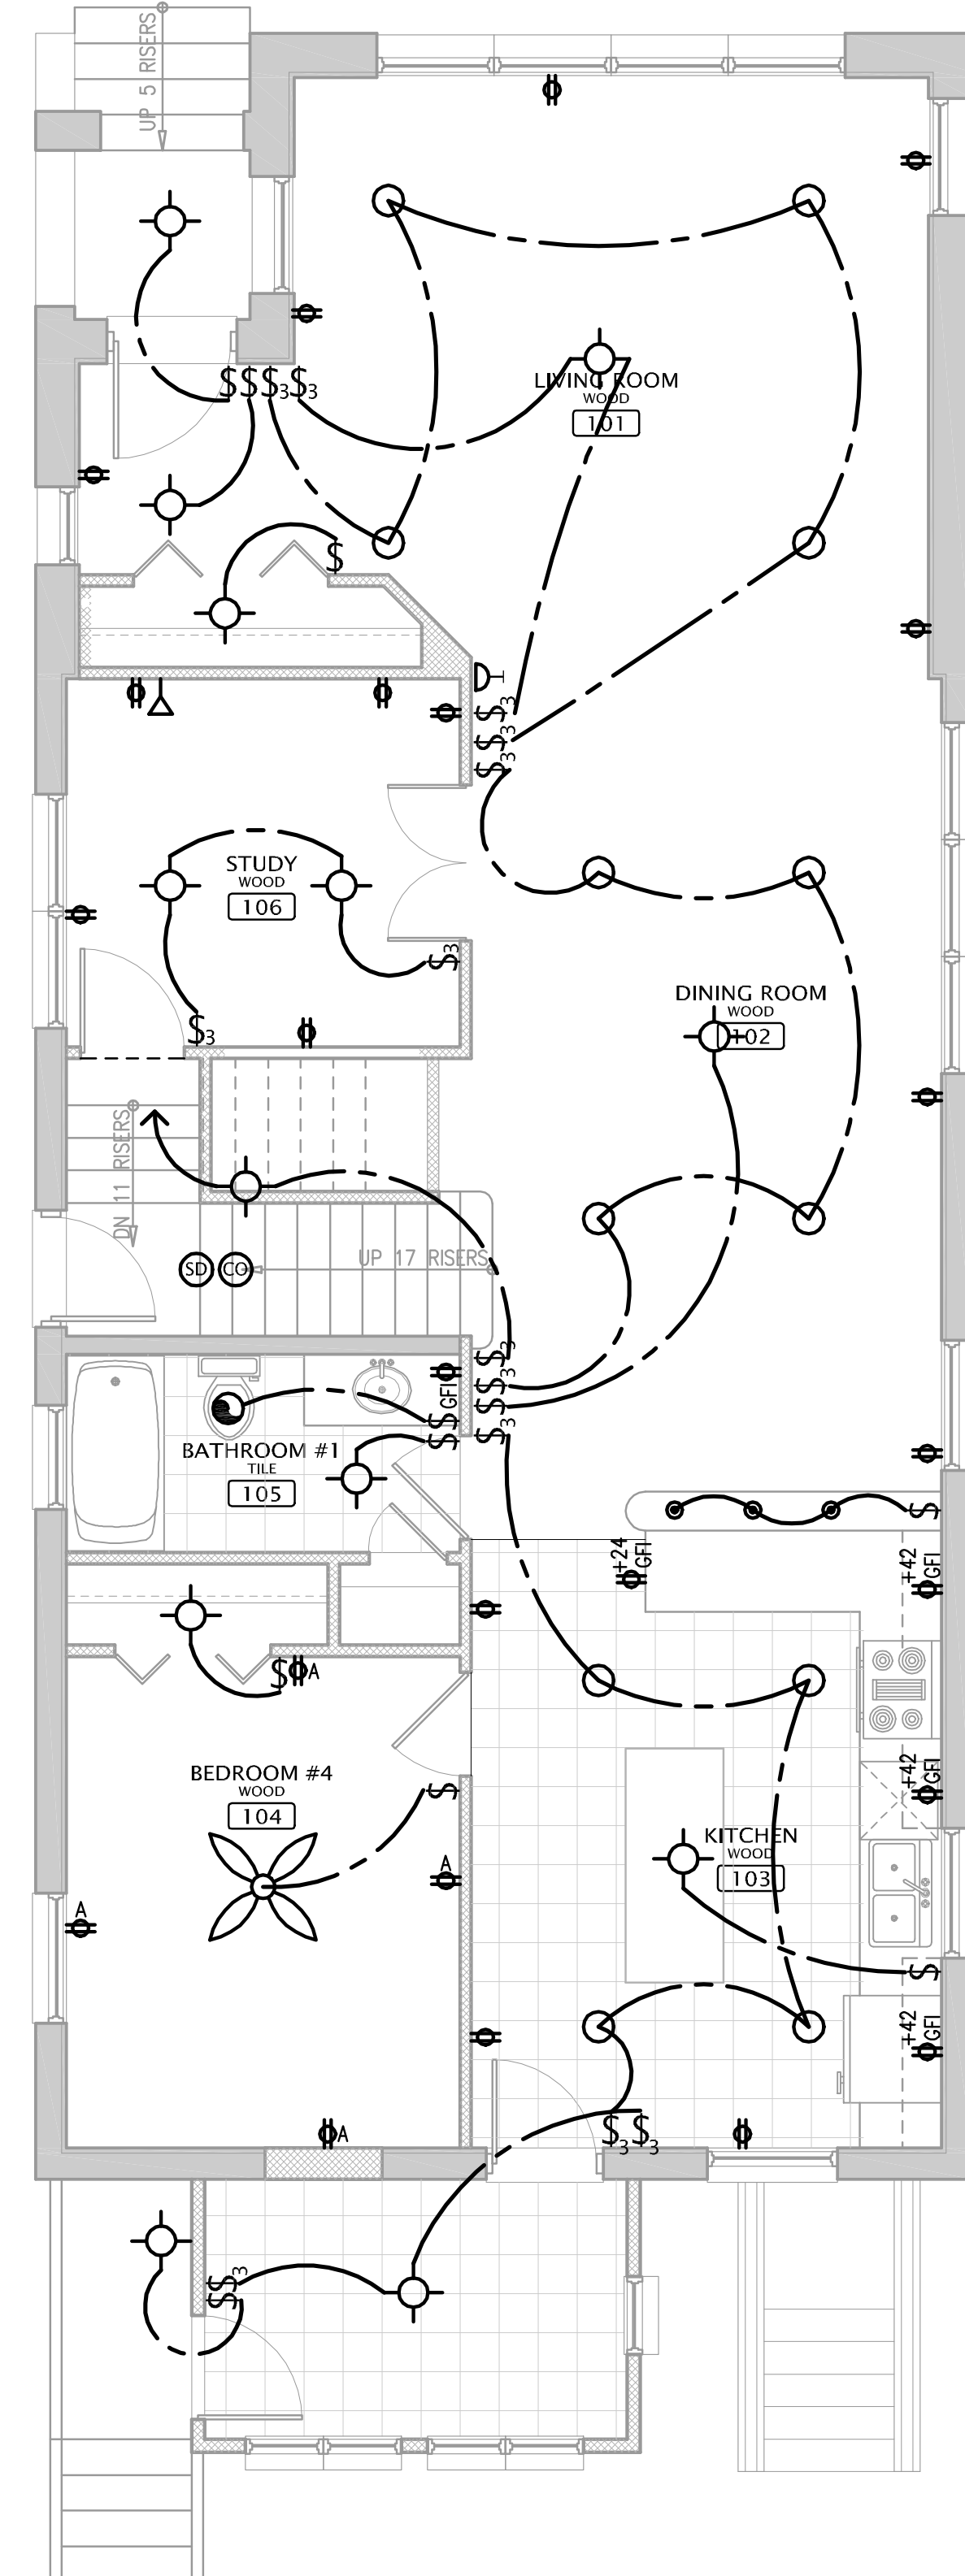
UP 5 RISERS

$$$$_3$$_3$

LIVING ROOM
WOOD
101

$

$_3$
$_3$
$_3$

STUDY
WOOD
106

$_3$

$_3$

DINING ROOM
WOOD
102

DN 11 RISERS

SD CO

UP 17 RISERS

GFI
$_3$
$_3$
$_3$
$_3$

BATHROOM #1
TILE
105

$$

+24 GFI

+42 GFI

$A

BEDROOM #4
WOOD
104

$

A

A

+42 GFI

KITCHEN
WOOD
103

$

+42 GFI

A

$_3$ $_3$

$$_3$